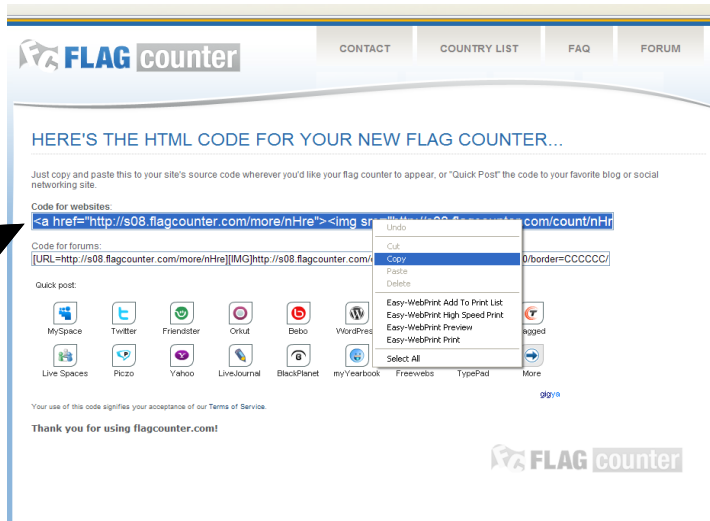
FLAG counter

CONTACT
COUNTRY LIST
FAQ
FORUM

HERE'S THE HTML CODE FOR YOUR NEW FLAG COUNTER...

Just copy and paste this to your site's source code wherever you'd like your flag counter to appear, or "Quick Post" the code to your favorite blog or social networking site.

Code for websites:
<a href="http://s08.flagcounter.com/more/nHre"><img src="http://s08.flagcounter.com/count/nHr

Code for forums:
[URL=http://s08.flagcounter.com/more/nHre][IMG]http://s08.flagcounter.com/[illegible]0/border=CCCCCC/

Undo
Cut
Copy
Paste
Delete
Easy-WebPrint Add To Print List
Easy-WebPrint High Speed Print
Easy-WebPrint Preview
Easy-WebPrint Print
Select All

Quick post:

MySpace
Twitter
Friendster
Orkut
Bebo
WordPre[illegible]
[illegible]agged
Live Spaces
Piczo
Yahoo
LiveJournal
BlackPlanet
myYearbook
Freewebs
TypePad
More

gigya

Your use of this code signifies your acceptance of our Terms of Service.

Thank you for using flagcounter.com!

FLAG counter